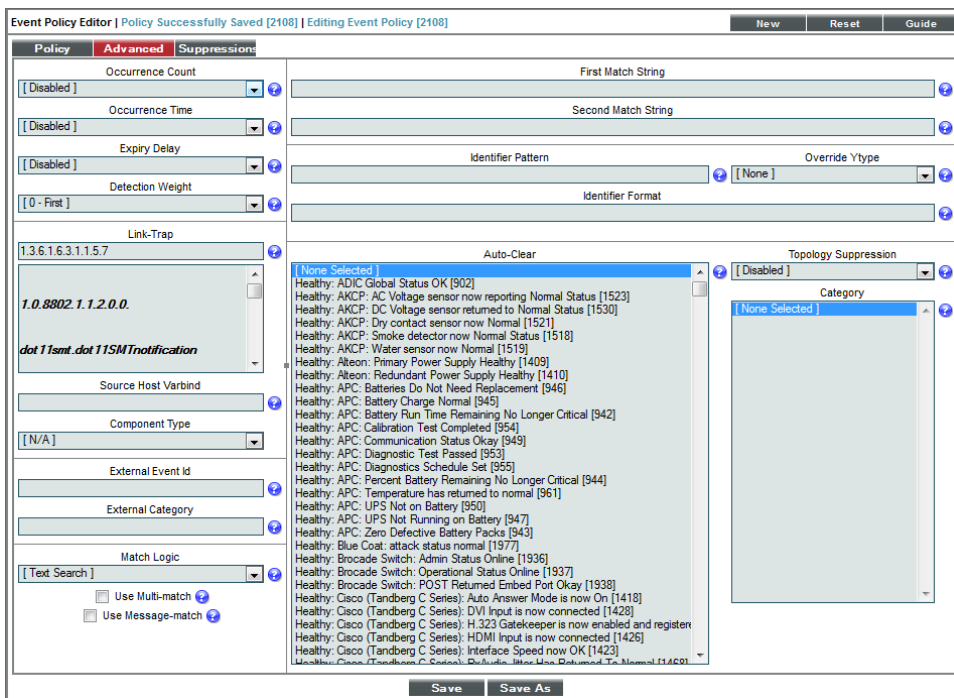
Event Policy Editor | Policy Successfully Saved [2108] | Editing Event Policy [2108]

New Reset Guide

Policy Advanced Suppressions

Occurrence Count
[ Disabled ]

Occurrence Time
[ Disabled ]

Expiry Delay
[ Disabled ]

Detection Weight
[ 0 - First ]

Link-Trap
1.3.6.1.6.3.1.1.5.7

1.0.8802.1.1.2.0.0.

dot11smt.dot11SMTnotification

Source Host Varbind

Component Type
[ N/A ]

External Event Id

External Category

Match Logic
[ Text Search ]

Use Multi-match

Use Message-match

First Match String

Second Match String

Identifier Pattern

Override Ytype
[ None ]

Identifier Format

Auto-Clear
[ None Selected ]
Healthy: ADIC Global Status OK [902]
Healthy: AKCP: AC Voltage sensor now reporting Normal Status [1523]
Healthy: AKCP: DC Voltage sensor returned to Normal Status [1530]
Healthy: AKCP: Dry contact sensor now Normal [1521]
Healthy: AKCP: Smoke detector now Normal Status [1518]
Healthy: AKCP: Water sensor now Normal [1519]
Healthy: Alteon: Primary Power Supply Healthy [1409]
Healthy: Alteon: Redundant Power Supply Healthy [1410]
Healthy: APC: Batteries Do Not Need Replacement [946]
Healthy: APC: Battery Charge Normal [945]
Healthy: APC: Battery Run Time Remaining No Longer Critical [942]
Healthy: APC: Calibration Test Completed [954]
Healthy: APC: Communication Status Okay [949]
Healthy: APC: Diagnostic Test Passed [953]
Healthy: APC: Diagnostics Schedule Set [955]
Healthy: APC: Percent Battery Remaining No Longer Critical [944]
Healthy: APC: Temperature has returned to normal [961]
Healthy: APC: UPS Not on Battery [950]
Healthy: APC: UPS Not Running on Battery [947]
Healthy: APC: Zero Defective Battery Packs [943]
Healthy: Blue Coat: attack status normal [1977]
Healthy: Brocade Switch: Admin Status Online [1936]
Healthy: Brocade Switch: Operational Status Online [1937]
Healthy: Brocade Switch: POST Returned Embed Port Okay [1938]
Healthy: Cisco (Tandberg C Series): Auto Answer Mode is now On [1418]
Healthy: Cisco (Tandberg C Series): DVI Input is now connected [1428]
Healthy: Cisco (Tandberg C Series): H.323 Gatekeeper is now enabled and registere
Healthy: Cisco (Tandberg C Series): HDMI Input is now connected [1426]
Healthy: Cisco (Tandberg C Series): Interface Speed now OK [1423]
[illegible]

Topology Suppression
[ Disabled ]

Category
[ None Selected ]

Save Save As